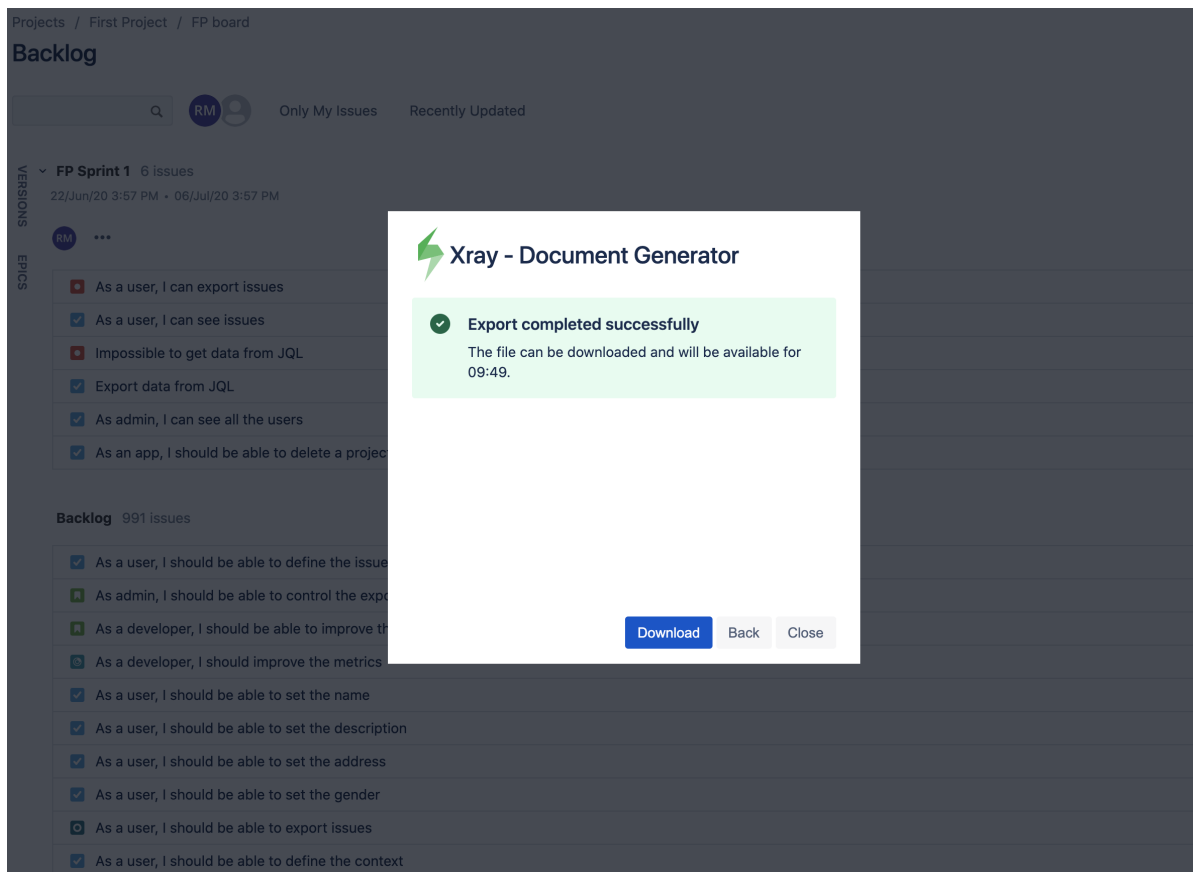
Projects / First Project / FP board

Backlog

RM

Only My Issues

Recently Updated

VERSIONS

EPICS

FP Sprint 1 6 issues

22/Jun/20 3:57 PM • 06/Jul/20 3:57 PM

RM •••

As a user, I can export issues

As a user, I can see issues

Impossible to get data from JQL

Export data from JQL

As admin, I can see all the users

As an app, I should be able to delete a projec

Backlog 991 issues

As a user, I should be able to define the issue

As admin, I should be able to control the expo

As a developer, I should be able to improve th

As a developer, I should improve the metrics

As a user, I should be able to set the name

As a user, I should be able to set the description

As a user, I should be able to set the address

As a user, I should be able to set the gender

As a user, I should be able to export issues

As a user, I should be able to define the context

Xray - Document Generator

Export completed successfully

The file can be downloaded and will be available for 09:49.

Download

Back

Close